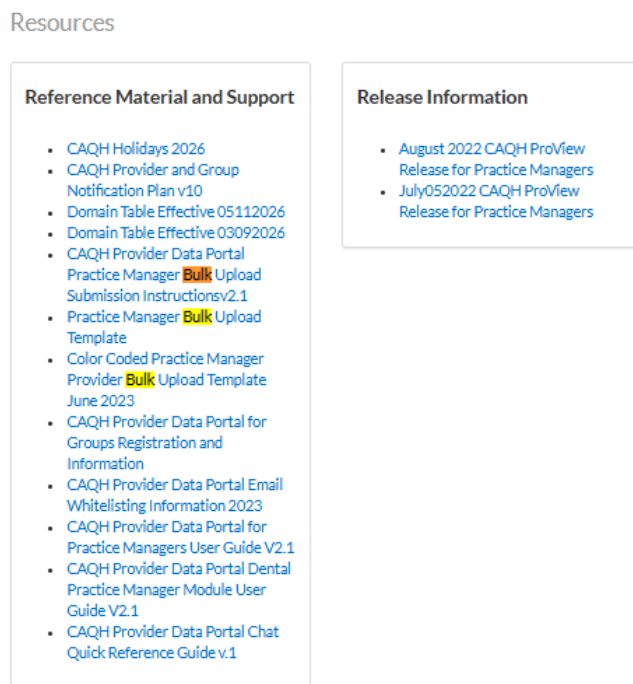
Resources

Reference Material and Support

- CAQH Holidays 2026
- CAQH Provider and Group Notification Plan v10
- Domain Table Effective 05112026
- Domain Table Effective 03092026
- CAQH Provider Data Portal Practice Manager Bulk Upload Submission Instructionsv2.1
- Practice Manager Bulk Upload Template
- Color Coded Practice Manager Provider Bulk Upload Template June 2023
- CAQH Provider Data Portal for Groups Registration and Information
- CAQH Provider Data Portal Email Whitelisting Information 2023
- CAQH Provider Data Portal for Practice Managers User Guide V2.1
- CAQH Provider Data Portal Dental Practice Manager Module User Guide V2.1
- CAQH Provider Data Portal Chat Quick Reference Guide v.1

Release Information

- August 2022 CAQH ProView Release for Practice Managers
- July052022 CAQH ProView Release for Practice Managers